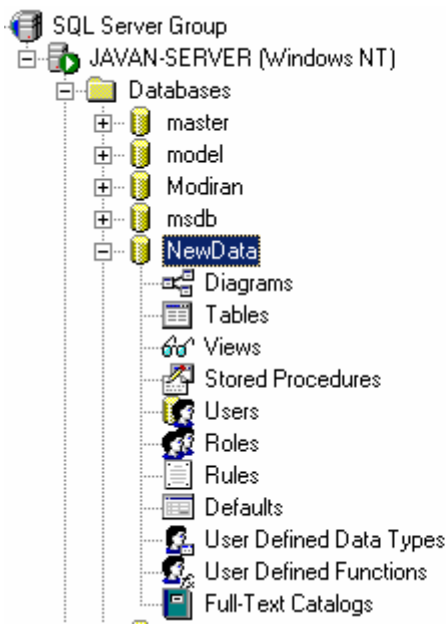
SQL Server Group
JAVAN-SERVER (Windows NT)
Databases
master
model
Modiran
msdb
NewData
Diagrams
Tables
Views
Stored Procedures
Users
Roles
Rules
Defaults
User Defined Data Types
User Defined Functions
Full-Text Catalogs